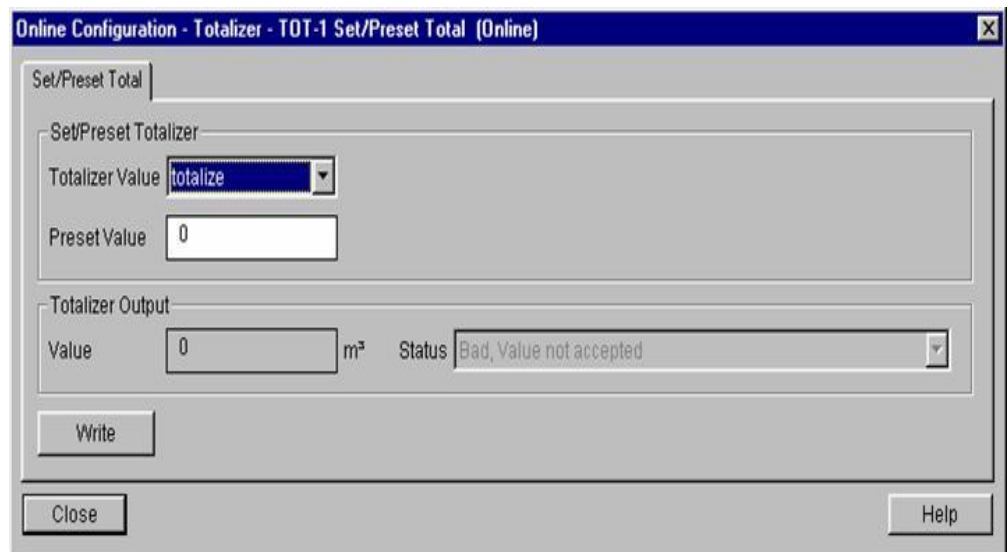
Online Configuration - Totalizer - TOT-1 Set/Preset Total (Online)

Set/Preset Total

Set/Preset Totalizer

Totalizer Value totalize

Preset Value 0

Totalizer Output

Value 0 m³ Status Bad, Value not accepted

Write

Close

Help